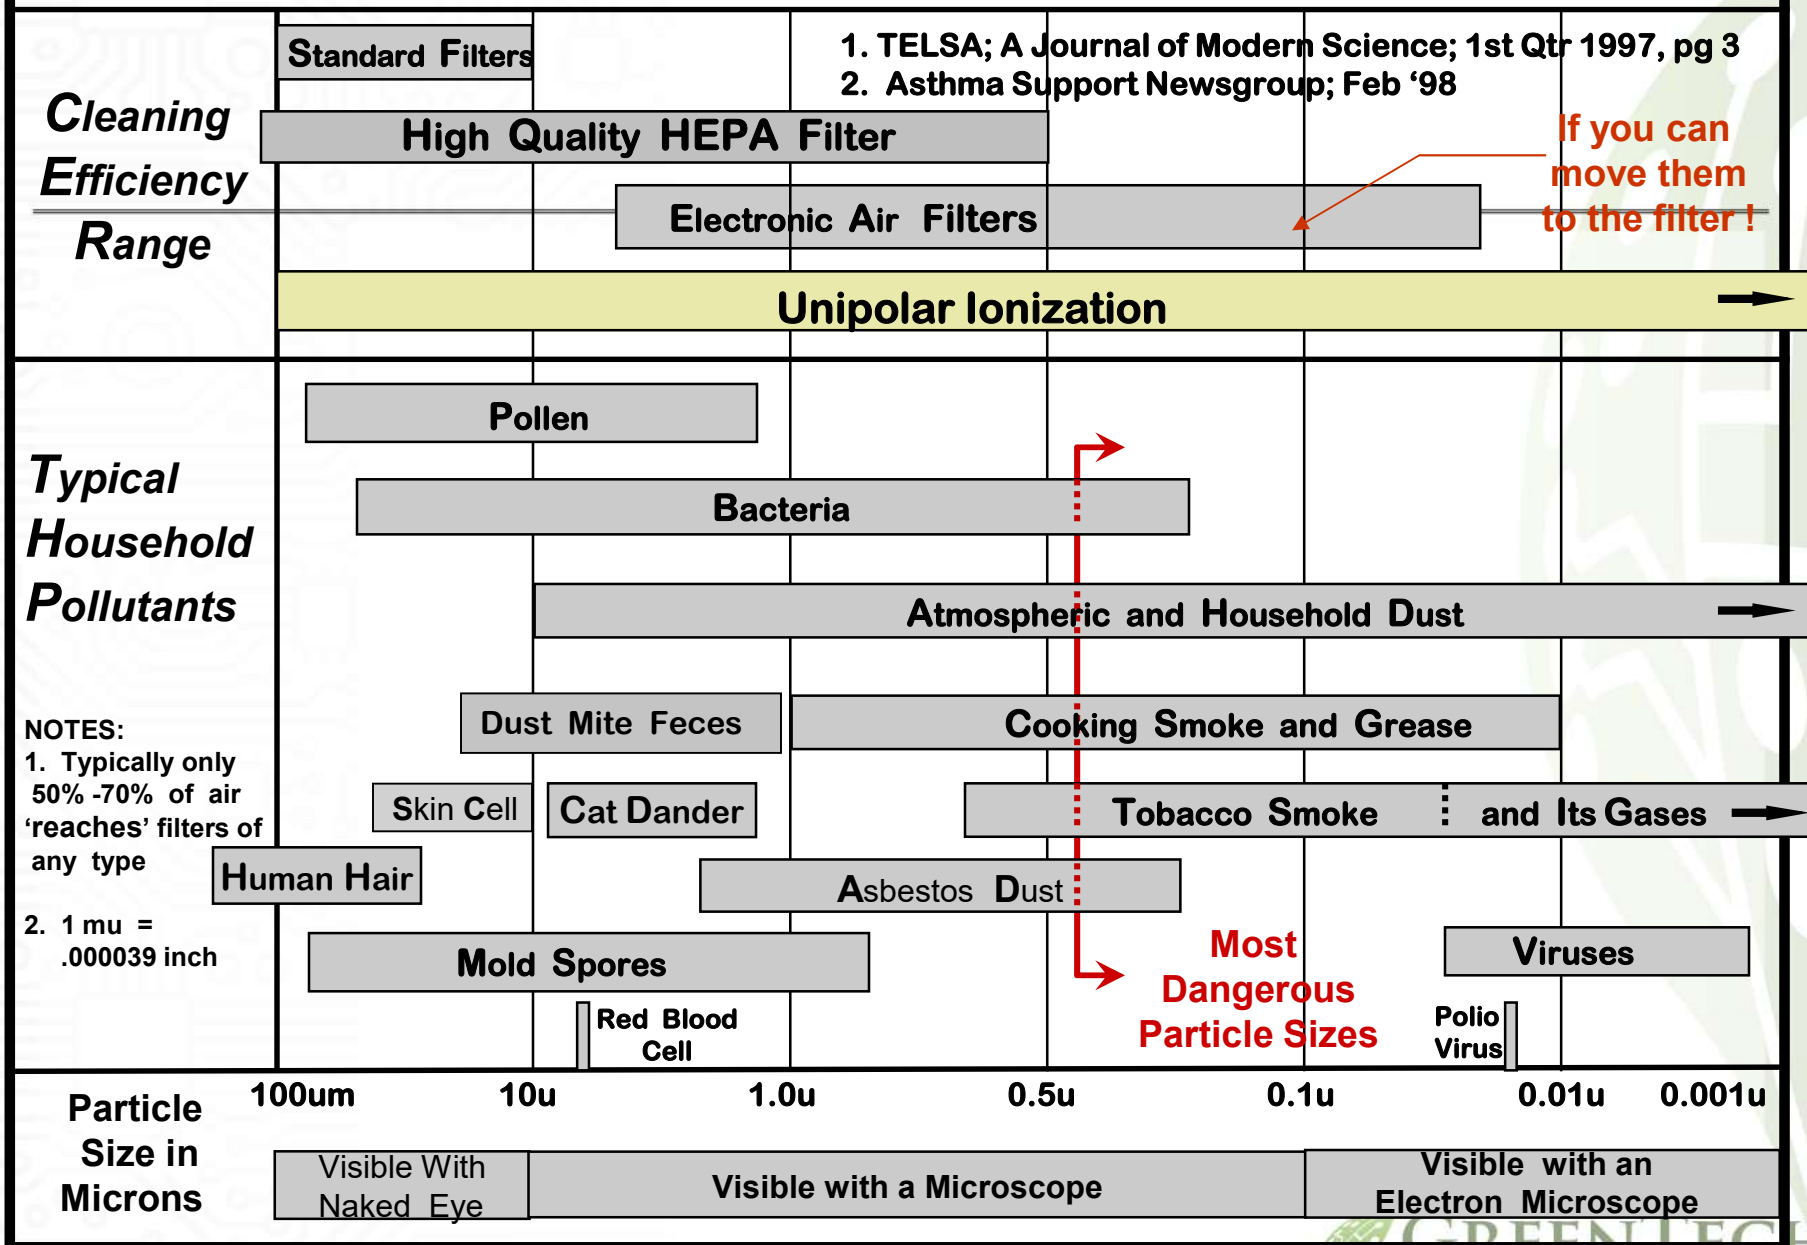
Standard Filters

1. TELSA; A Journal of Modern Science; 1st Qtr 1997, pg 3
2. Asthma Support Newsgroup; Feb '98

Cleaning Efficiency Range

High Quality HEPA Filter

If you can move them to the filter !

Electronic Air Filters

Unipolar Ionization

Pollen

Typical Household Pollutants

Bacteria

Atmospheric and Household Dust

NOTES:
1. Typically only 50% -70% of air 'reaches' filters of any type

2. 1 mu = .000039 inch

Dust Mite Feces

Cooking Smoke and Grease

Skin Cell

Cat Dander

Tobacco Smoke

and Its Gases

Human Hair

Asbestos Dust

Most Dangerous Particle Sizes

Mold Spores

Viruses

Red Blood Cell

Polio Virus

Particle Size in Microns

100um

10u

1.0u

0.5u

0.1u

0.01u

0.001u

Visible With Naked Eye

Visible with a Microscope

Visible with an Electron Microscope